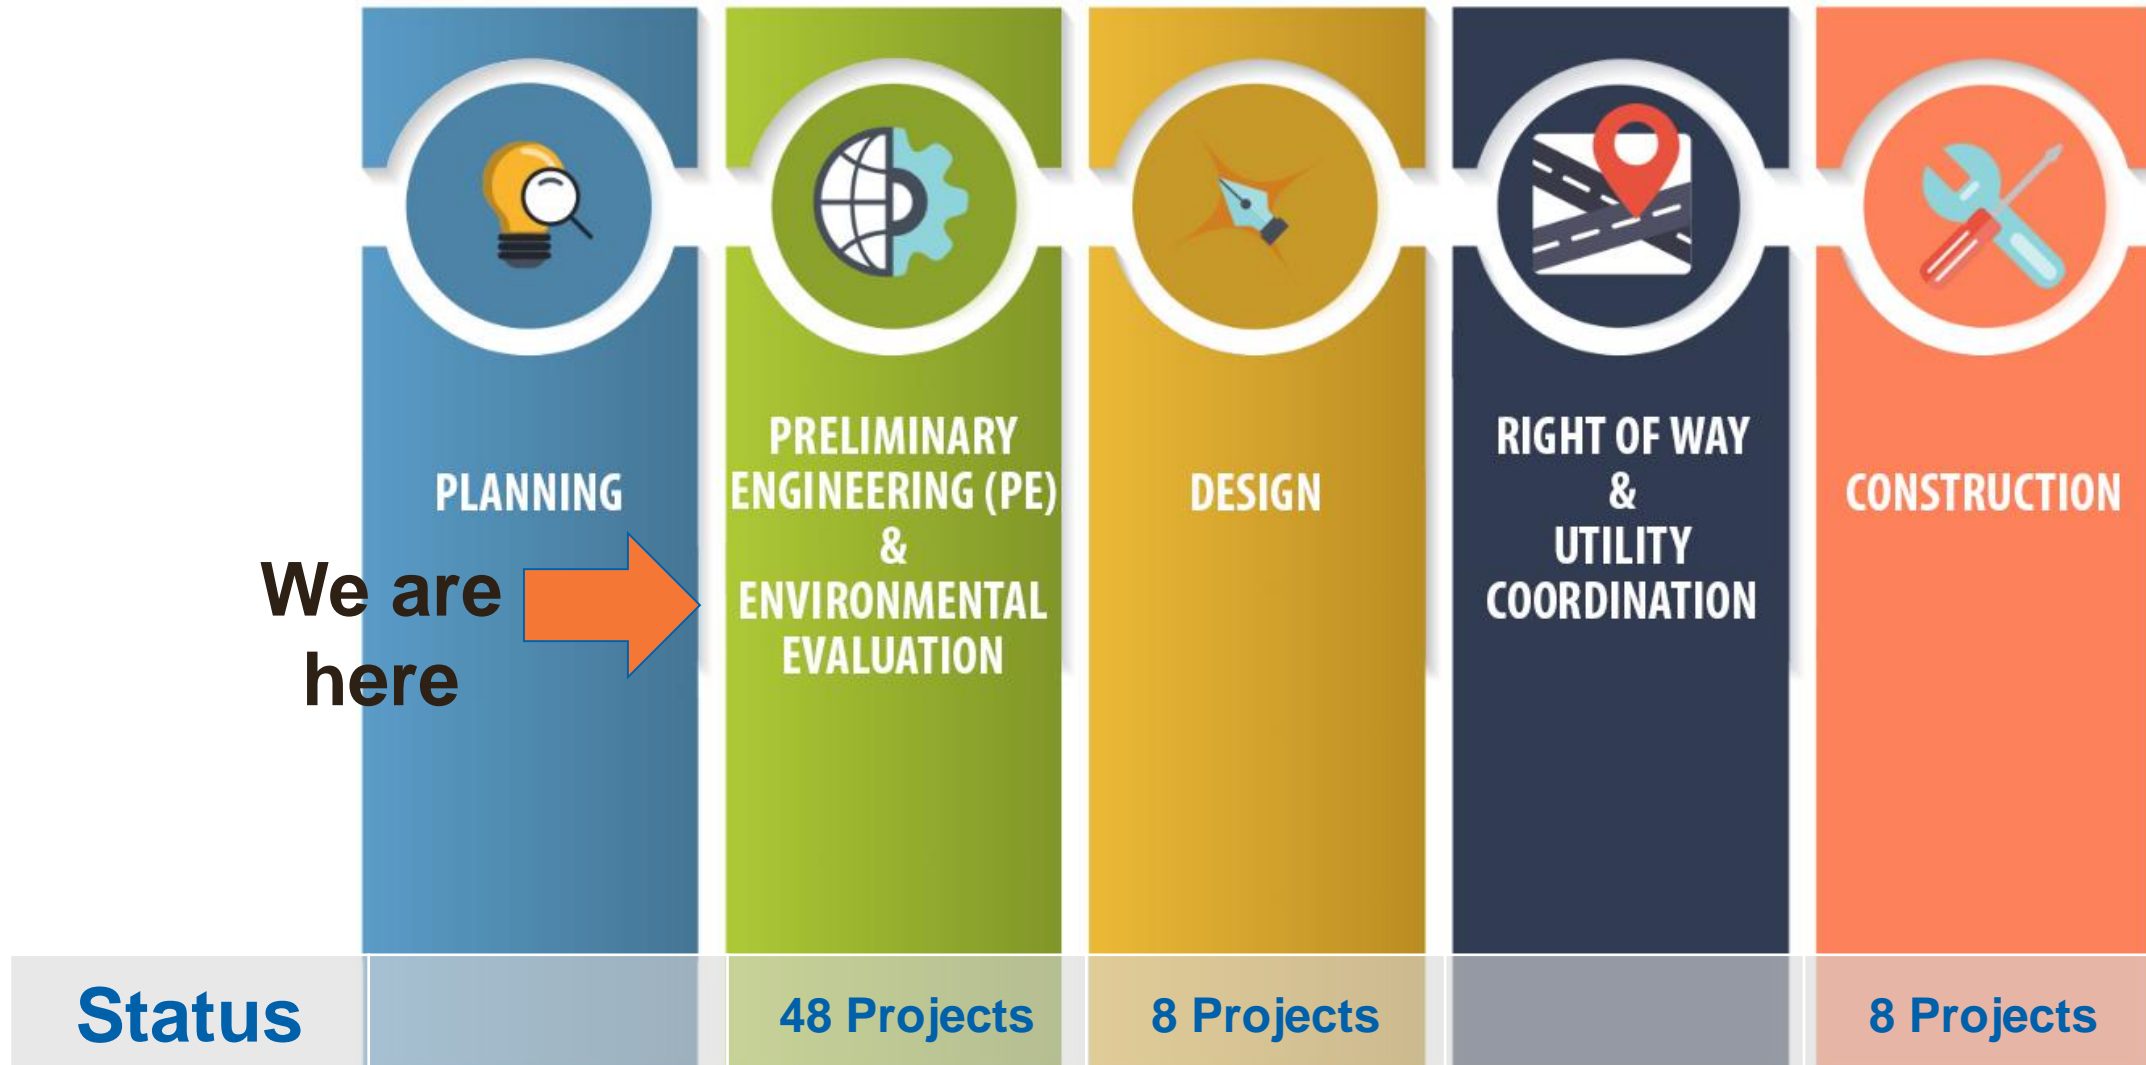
PLANNING

PRELIMINARY ENGINEERING (PE) & ENVIRONMENTAL EVALUATION

DESIGN

RIGHT OF WAY & UTILITY COORDINATION

CONSTRUCTION

We are here

| Status | | 48 Projects | 8 Projects | | 8 Projects |
|---|---|---|---|---|---|